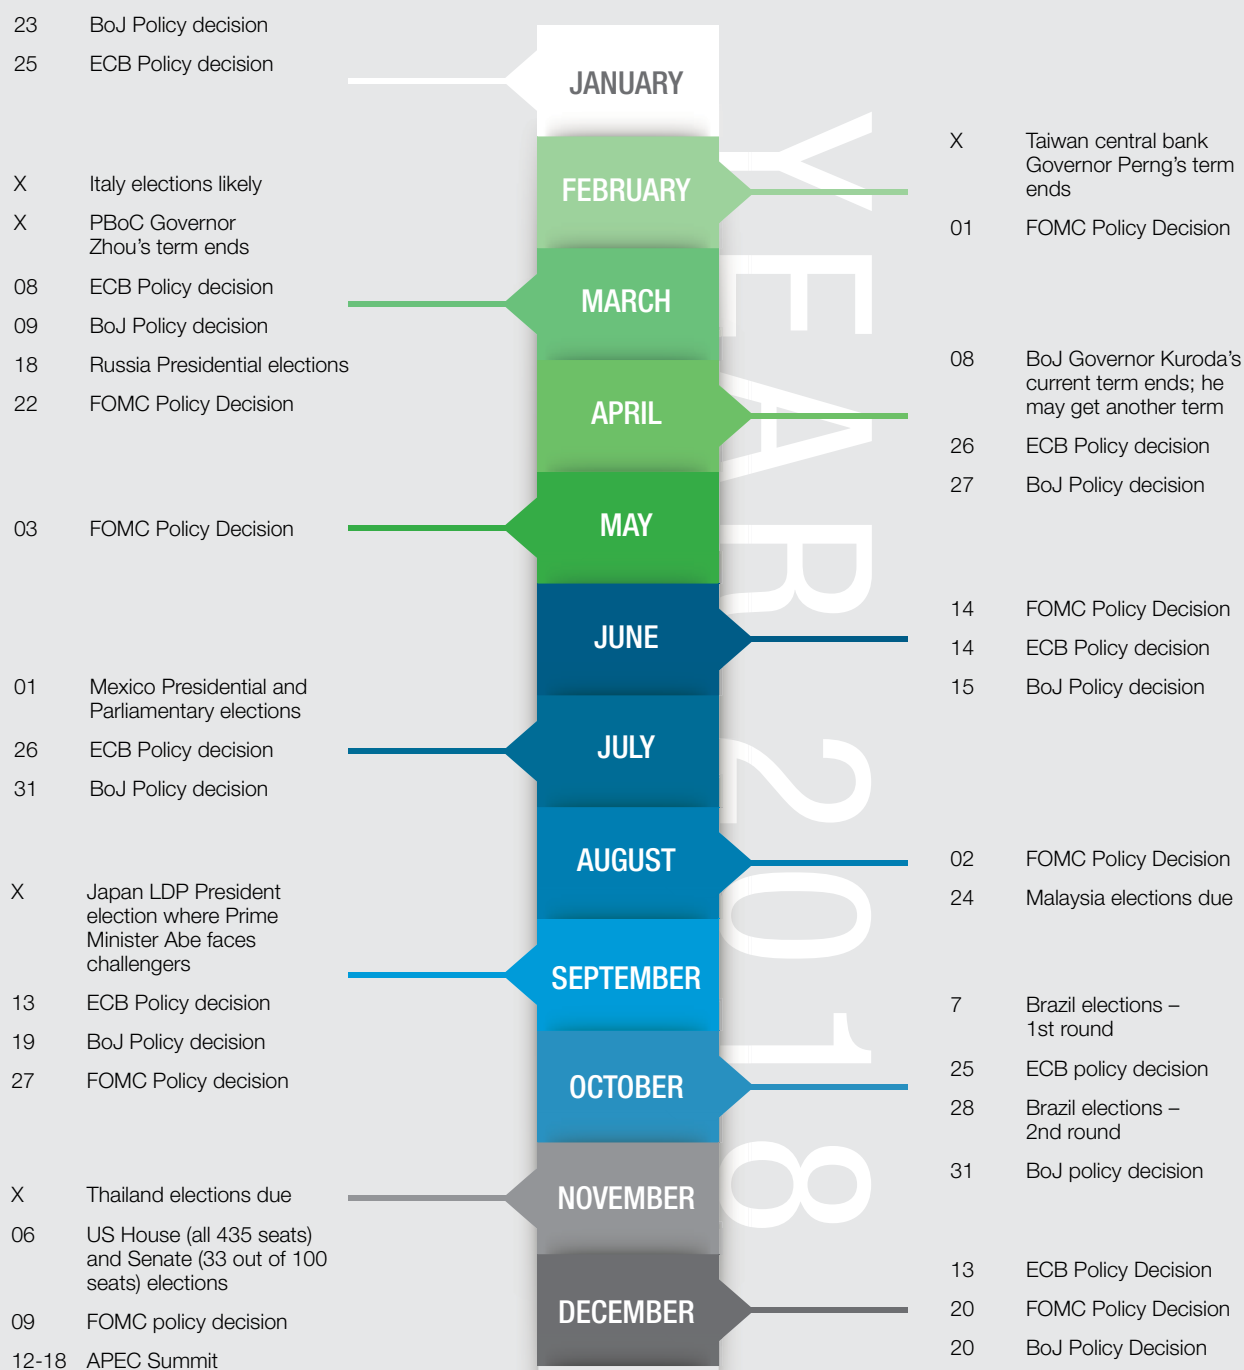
23 BoJ Policy decision
25 ECB Policy decision

JANUARY

YEAR 2018

X Taiwan central bank Governor Perng's term ends
01 FOMC Policy Decision

FEBRUARY

X Italy elections likely
X PBoC Governor Zhou's term ends
08 ECB Policy decision
09 BoJ Policy decision
18 Russia Presidential elections
22 FOMC Policy Decision

MARCH

APRIL

08 BoJ Governor Kuroda's current term ends; he may get another term
26 ECB Policy decision
27 BoJ Policy decision

MAY

03 FOMC Policy Decision

JUNE

14 FOMC Policy Decision
14 ECB Policy decision
15 BoJ Policy decision

JULY

01 Mexico Presidential and Parliamentary elections
26 ECB Policy decision
31 BoJ Policy decision

AUGUST

02 FOMC Policy Decision
24 Malaysia elections due

SEPTEMBER

X Japan LDP President election where Prime Minister Abe faces challengers
13 ECB Policy decision
19 BoJ Policy decision
27 FOMC Policy decision

OCTOBER

7 Brazil elections – 1st round
25 ECB policy decision
28 Brazil elections – 2nd round
31 BoJ policy decision

NOVEMBER

X Thailand elections due
06 US House (all 435 seats) and Senate (33 out of 100 seats) elections
09 FOMC policy decision
12-18 APEC Summit

DECEMBER

13 ECB Policy Decision
20 FOMC Policy Decision
20 BoJ Policy Decision